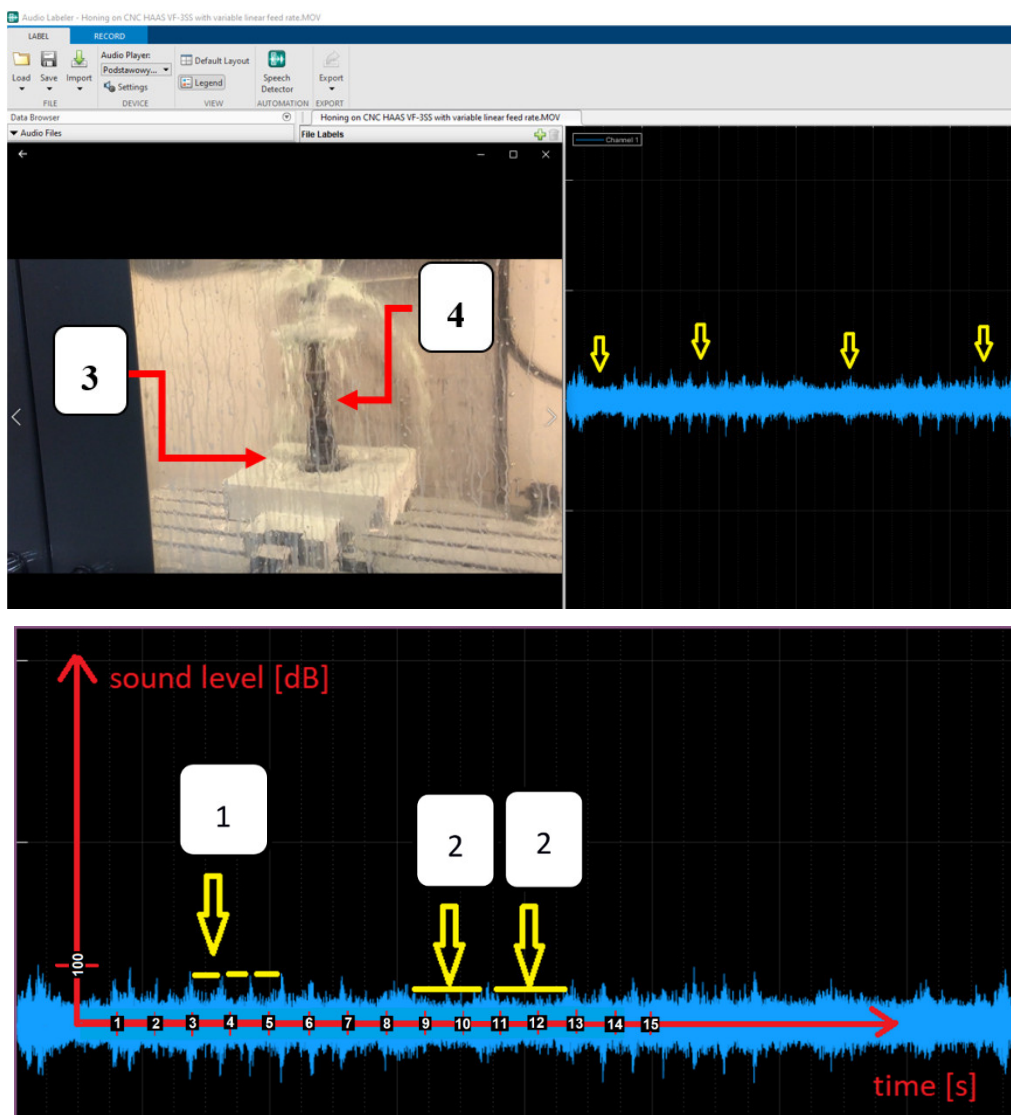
Audio Labeler - Honing on CNC HAAS VF-3SS with variable linear feed rate.MOV

LABEL RECORD

Load Save Import FILE
Audio Player: Podstawowy... Settings DEVICE
Default Layout Legend VIEW
Speech Detector AUTOMATION
Export EXPORT

Data Browser
Audio Files
Honing on CNC HAAS VF-3SS with variable linear feed rate.MOV
File Labels
Channel 1

3

4

sound level [dB]

1

2

2

100

1 2 3 4 5 6 7 8 9 10 11 12 13 14 15

time [s]